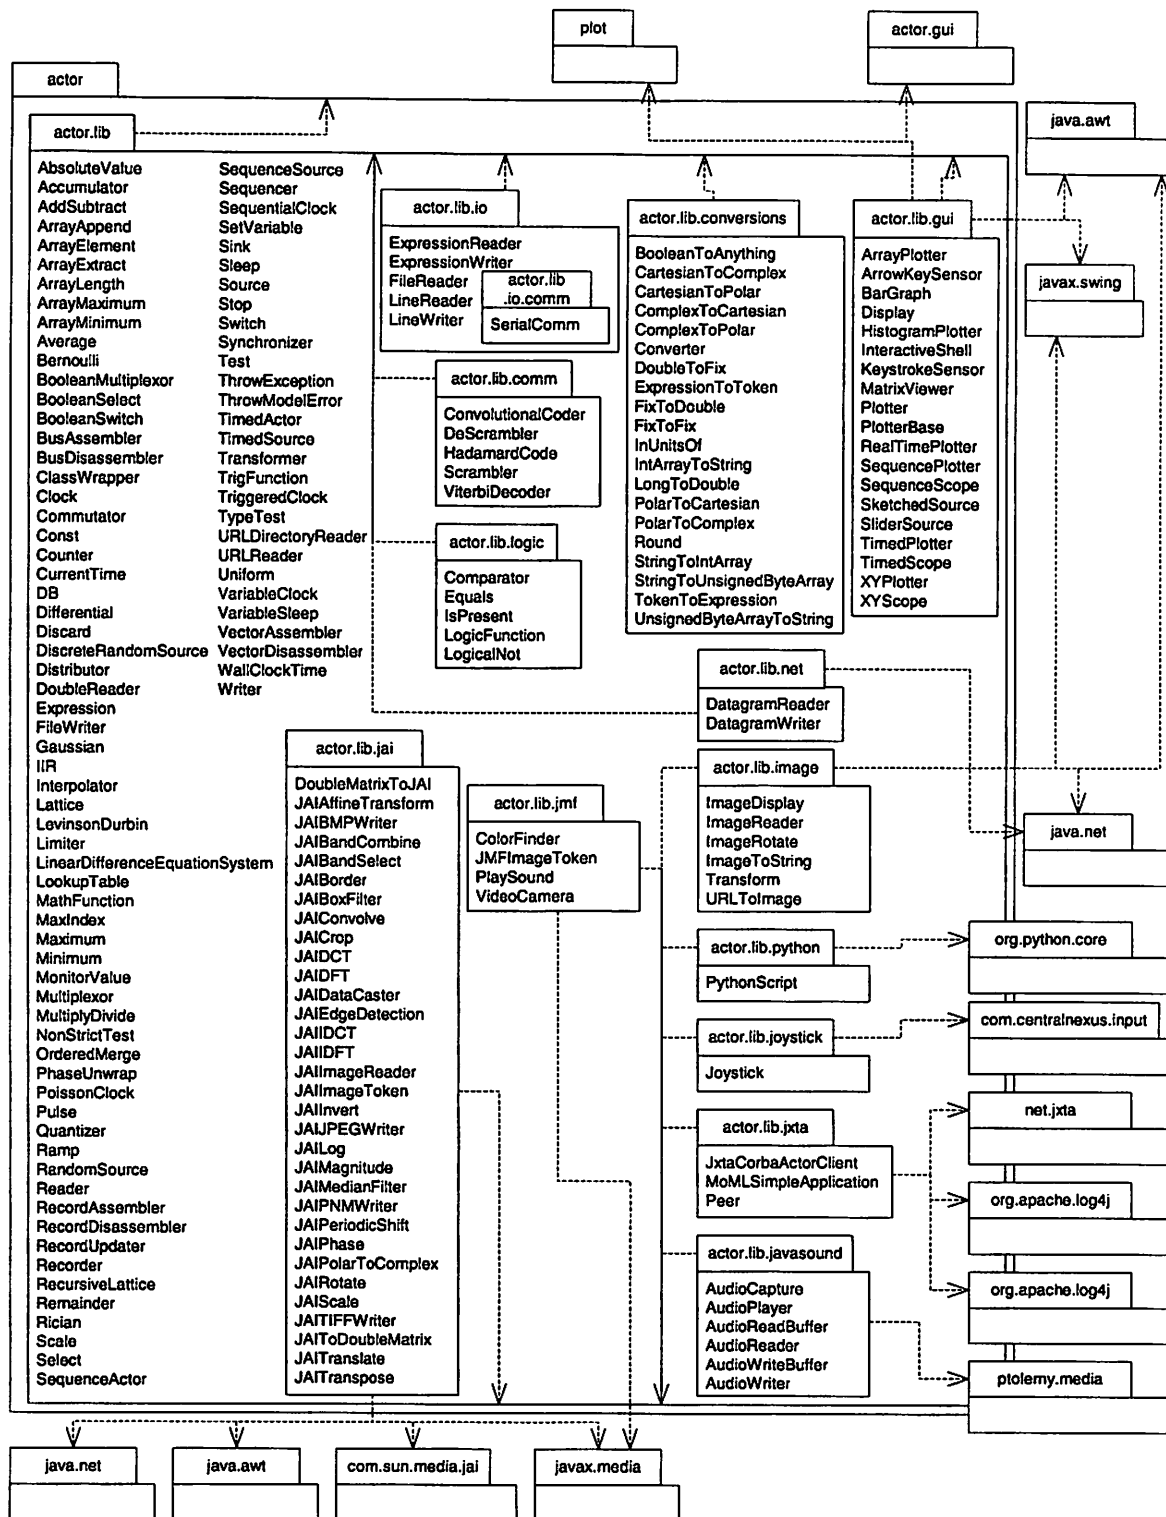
plot

actor.gui

actor

actor.lib

java.awt

AbsoluteValue
Accumulator
AddSubtract
ArrayAppend
ArrayElement
ArrayExtract
ArrayLength
ArrayMaximum
ArrayMinimum
Average
Bernoulli
BooleanMultiplexor
BooleanSelect
BooleanSwitch
BusAssembler
BusDisassembler
ClassWrapper
Clock
Commutator
Const
Counter
CurrentTime
DB
Differential
Discard
DiscreteRandomSource
Distributor
DoubleReader
Expression
FileWriter
Gaussian
IIR
Interpolator
Lattice
LevinsonDurbin
Limiter
LinearDifferenceEquationSystem
LookupTable
MathFunction
MaxIndex
Maximum
Minimum
MonitorValue
Multiplexor
MultiplyDivide
NonStrictTest
OrderedMerge
PhaseUnwrap
PoissonClock
Pulse
Quantizer
Ramp
RandomSource
Reader
RecordAssembler
RecordDisassembler
RecordUpdater
Recorder
RecursiveLattice
Remainder
Rician
Scale
Select
SequenceActor

SequenceSource
Sequencer
SequentialClock
SetVariable
Sink
Sleep
Source
Stop
Switch
Synchronizer
Test
ThrowException
ThrowModelError
TimedActor
TimedSource
Transformer
TrigFunction
TriggeredClock
TypeTest
URLDirectoryReader
URLReader
Uniform
VariableClock
VariableSleep
VectorAssembler
VectorDisassembler
WallClockTime
Writer

actor.lib.io

ExpressionReader
ExpressionWriter
FileReader
LineReader
LineWriter

actor.lib .io.comm

SerialComm

actor.lib.conversions

BooleanToAnything
CartesianToComplex
CartesianToPolar
ComplexToCartesian
ComplexToPolar
Converter
DoubleToFix
ExpressionToToken
FixToDouble
FixToFix
InUnitsOf
IntArrayToString
LongToDouble
PolarToCartesian
PolarToComplex
Round
StringToIntArray
StringToUnsignedByteArray
TokenToExpression
UnsignedByteArrayToString

actor.lib.gui

ArrayPlotter
ArrowKeySensor
BarGraph
Display
HistogramPlotter
InteractiveShell
KeystrokeSensor
MatrixViewer
Plotter
PlotterBase
RealTimePlotter
SequencePlotter
SequenceScope
SketchedSource
SliderSource
TimedPlotter
TimedScope
XYPlotter
XYScope

javax.swing

actor.lib.comm

ConvolutionalCoder
DeScrambler
HadamardCode
Scrambler
ViterbiDecoder

actor.lib.logic

Comparator
Equals
IsPresent
LogicFunction
LogicalNot

actor.lib.net

DatagramReader
DatagramWriter

actor.lib.jai

DoubleMatrixToJAI
JAIAffineTransform
JAIBMPWriter
JAIBandCombine
JAIBandSelect
JAIBorder
JAIBoxFilter
JAIConvolve
JAICrop
JAIDCT
JAIDFT
JAIDataCaster
JAIEdgeDetection
JAIIDCT
JAIIDFT
JAIImageReader
JAIImageToken
JAIInvert
JAIJPEGWriter
JAILog
JAIMagnitude
JAIMedianFilter
JAIPNMWriter
JAIPeriodicShift
JAIPhase
JAIPolarToComplex
JAIRotate
JAIScale
JAITIFFWriter
JAIToDoubleMatrix
JAITranslate
JAITranspose

actor.lib.jmf

ColorFinder
JMFImageToken
PlaySound
VideoCamera

actor.lib.image

ImageDisplay
ImageReader
ImageRotate
ImageToString
Transform
URLToImage

java.net

actor.lib.python

PythonScript

org.python.core

actor.lib.joystick

Joystick

com.centralnexus.input

actor.lib.jxta

JxtaCorbaActorClient
MoMLSimpleApplication
Peer

net.jxta

org.apache.log4j

org.apache.log4j

actor.lib.javasound

AudioCapture
AudioPlayer
AudioReadBuffer
AudioReader
AudioWriteBuffer
AudioWriter

ptolemy.media

java.net

java.awt

com.sun.media.jai

javax.media